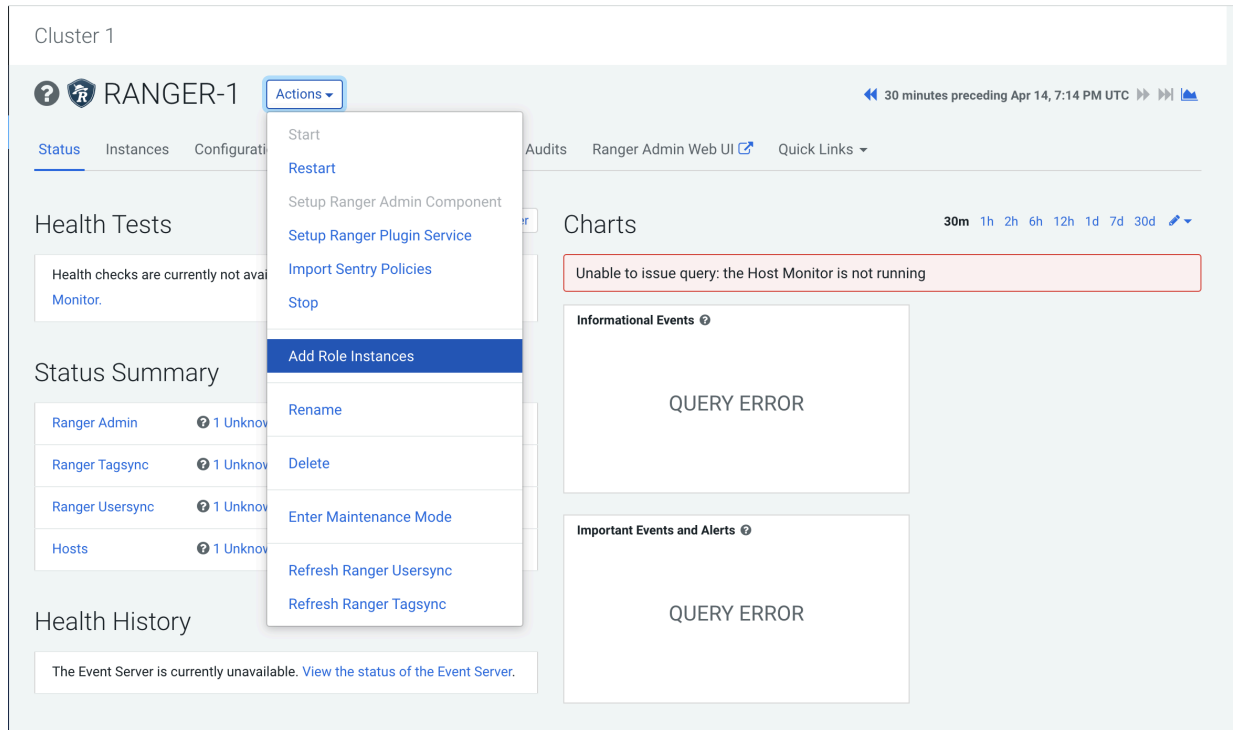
Cluster 1

RANGER-1 Actions

30 minutes preceding Apr 14, 7:14 PM UTC

Status Instances Configurati Audits Ranger Admin Web UI Quick Links

Start
Restart
Setup Ranger Admin Component
Setup Ranger Plugin Service
Import Sentry Policies
Stop
Add Role Instances
Rename
Delete
Enter Maintenance Mode
Refresh Ranger Usersync
Refresh Ranger Tagsync

Health Tests

r

Health checks are currently not avai Monitor.

Status Summary

| Ranger Admin | 1 Unknov |
|---|---|
| Ranger Tagsync | 1 Unknov |
| Ranger Usersync | 1 Unknov |
| Hosts | 1 Unknov |

Health History

The Event Server is currently unavailable. View the status of the Event Server.

Charts

30m 1h 2h 6h 12h 1d 7d 30d

Unable to issue query: the Host Monitor is not running

Informational Events

QUERY ERROR

Important Events and Alerts

QUERY ERROR